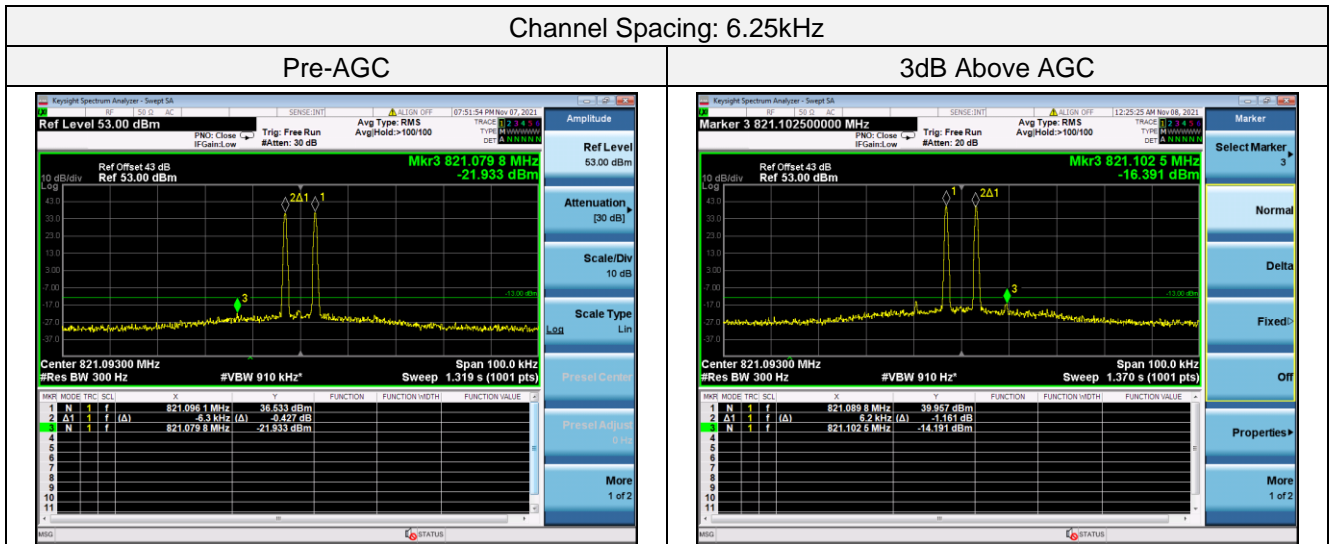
| Channel Spacing: 6.25kHz | |
|---|---|
| Pre-AGC | 3dB Above AGC |

Keysight Spectrum Analyzer - Swept SA
RF 50 Ω AC SENSE:INT ALIGN OFF 07:51:54 PM Nov 07, 2021
Ref Level 53.00 dBm
PNO: Close IFGain:Low
Trig: Free Run #Atten: 30 dB
Avg Type: RMS Avg|Hold:>100/100
TRACE 1 2 3 4 5 6 TYPE M WWWWW DET A NNNNN
Amplitude
Ref Offset 43 dB
10 dB/div Ref 53.00 dBm
Log
Mkr3 821.079 8 MHz
-21.933 dBm
2Δ1 1
3
43.0
33.0
23.0
13.0
3.00
-7.00
-17.0
-27.0
-37.0
-13.00 dBm
Center 821.09300 MHz
#Res BW 300 Hz
#VBW 910 kHz*
Span 100.0 kHz
Sweep 1.319 s (1001 pts)
Ref Level 53.00 dBm
Attenuation [30 dB]
Scale/Div 10 dB
Scale Type Log Lin
Presel Center
Presel Adjust 0 Hz
More 1 of 2

| MKR | MODE | TRC | SCL | X | Y | FUNCTION | FUNCTION WIDTH | FUNCTION VALUE |
|---|---|---|---|---|---|---|---|---|
| 1 | N | 1 | f | 821.096 1 MHz | 36.533 dBm | | | |
| 2 | Δ1 | 1 | f (Δ) | -6.3 kHz (Δ) | -0.427 dB | | | |
| 3 | N | 1 | f | 821.079 8 MHz | -21.933 dBm | | | |
| 4 | | | | | | | | |
| 5 | | | | | | | | |
| 6 | | | | | | | | |
| 7 | | | | | | | | |
| 8 | | | | | | | | |
| 9 | | | | | | | | |
| 10 | | | | | | | | |
| 11 | | | | | | | | |

MSG STATUS

Keysight Spectrum Analyzer - Swept SA
RF 50 Ω AC SENSE:INT ALIGN OFF 12:25:25 AM Nov 08, 2021
Marker 3 821.102500000 MHz
PNO: Close IFGain:Low
Trig: Free Run #Atten: 20 dB
Avg Type: RMS Avg|Hold:>100/100
TRACE 1 2 3 4 5 6 TYPE M WWWWW DET A NNNNN
Marker
Ref Offset 43 dB
10 dB/div Ref 53.00 dBm
Log
Mkr3 821.102 5 MHz
-16.391 dBm
1 2Δ1
3
43.0
33.0
23.0
13.0
3.00
-7.00
-17.0
-27.0
-37.0
-13.00 dBm
Center 821.09300 MHz
#Res BW 300 Hz
#VBW 910 Hz*
Span 100.0 kHz
Sweep 1.370 s (1001 pts)
Select Marker 3
Normal
Delta
Fixed
Off
Properties
More 1 of 2

| MKR | MODE | TRC | SCL | X | Y | FUNCTION | FUNCTION WIDTH | FUNCTION VALUE |
|---|---|---|---|---|---|---|---|---|
| 1 | N | 1 | f | 821.089 8 MHz | 39.957 dBm | | | |
| 2 | Δ1 | 1 | f (Δ) | 6.2 kHz (Δ) | -1.161 dB | | | |
| 3 | N | 1 | f | 821.102 5 MHz | -14.191 dBm | | | |
| 4 | | | | | | | | |
| 5 | | | | | | | | |
| 6 | | | | | | | | |
| 7 | | | | | | | | |
| 8 | | | | | | | | |
| 9 | | | | | | | | |
| 10 | | | | | | | | |
| 11 | | | | | | | | |

MSG STATUS